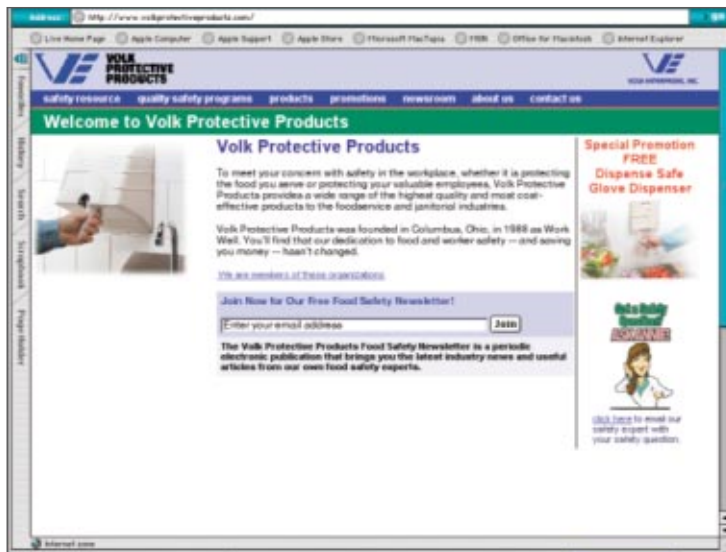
Address http://www.volkprotectiveproducts.com/

Live Home Page Apple Computer Apple Support Apple Store Microsoft MacTopia MSN Office for Macintosh Internet Explorer

Favorites History Search Scrapbook Page Holder

VOLK PROTECTIVE PRODUCTS

VOLK ENTERPRISES, INC.

safety resource quality safety programs products promotions newsroom about us contact us

Welcome to Volk Protective Products

Volk Protective Products

To meet your concern with safety in the workplace, whether it is protecting the food you serve or protecting your valuable employees, Volk Protective Products provides a wide range of the highest quality and most cost-effective products to the foodservice and janitorial industries.

Volk Protective Products was founded in Columbus, Ohio, in 1988 as Work Well. You'll find that our dedication to food and worker safety — and saving you money — hasn't changed.

We are members of these organizations

Join Now for Our Free Food Safety Newsletter!

Enter your email address Join

The Volk Protective Products Food Safety Newsletter is a periodic electronic publication that brings you the latest industry news and useful articles from our own food safety experts.

Special Promotion FREE Dispense Safe Glove Dispenser

Got a Safety Question? ASK ANNIE

click here to email our safety expert with your safety question.

Internet zone